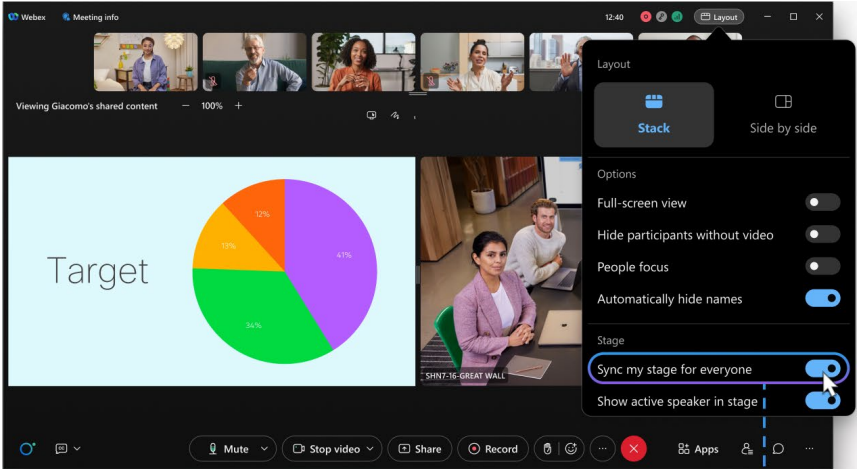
Webex Meeting info 12:40 Layout

Viewing Giacomo's shared content − 100% +

Target

12%
13%
41%
34%

SHN7-16-GREAT WALL

Layout

Stack

Side by side

Options

Full-screen view

Hide participants without video

People focus

Automatically hide names

Stage

Sync my stage for everyone

Show active speaker in stage

Mute

Stop video

Share

Record

Apps